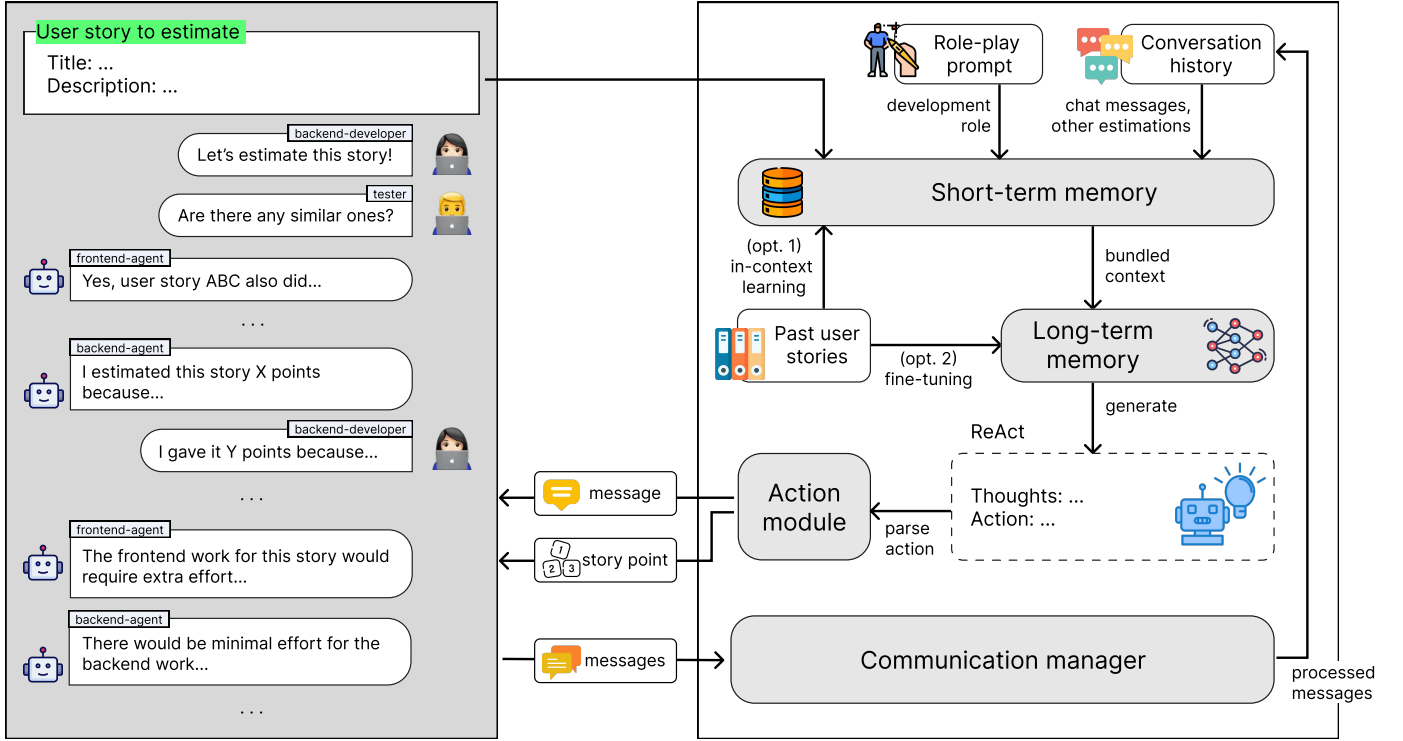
User story to estimate
Title: ...
Description: ...

backend-developer
Let's estimate this story!

tester
Are there any similar ones?

frontend-agent
Yes, user story ABC also did...

...

backend-agent
I estimated this story X points because...

backend-developer
I gave it Y points because...

...

frontend-agent
The frontend work for this story would require extra effort...

backend-agent
There would be minimal effort for the backend work...

...

Role-play prompt

Conversation history

development role

chat messages, other estimations

Short-term memory

(opt. 1) in-context learning

bundled context

Past user stories

(opt. 2) fine-tuning

Long-term memory

generate

ReAct

Thoughts: ...
Action: ...

parse action

Action module

message

1 2 3 story point

messages

Communication manager

processed messages